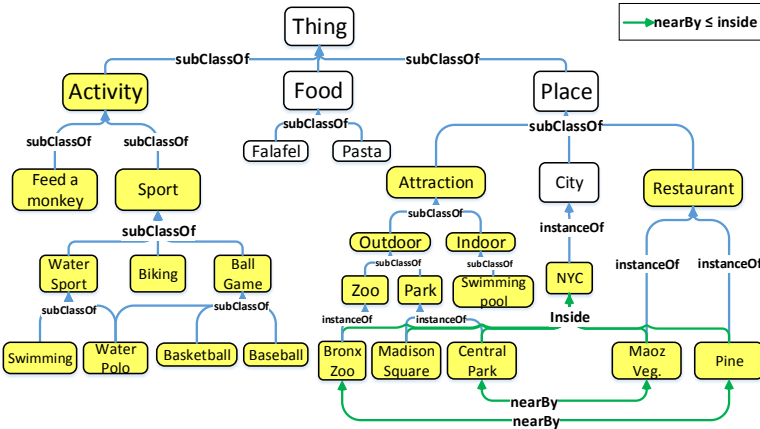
nearBy ≤ inside

Thing

subClassOf
subClassOf

Activity
Food
Place

subClassOf
subClassOf
subClassOf
subClassOf

Falafel
Pasta

Feed a monkey
Sport

Attraction
City
Restaurant

subClassOf
subClassOf

Outdoor
Indoor

instanceOf

Water Sport
Biking
Ball Game

subClassOf
subClassOf

Zoo
Park
Swimming pool
NYC

instanceOf
instanceOf

subClassOf
subClassOf
instanceOf
instanceOf
Inside

Swimming
Water Polo
Basketball
Baseball

Bronx Zoo
Madison Square
Central Park
Maoz Veg.
Pine

nearBy
nearBy